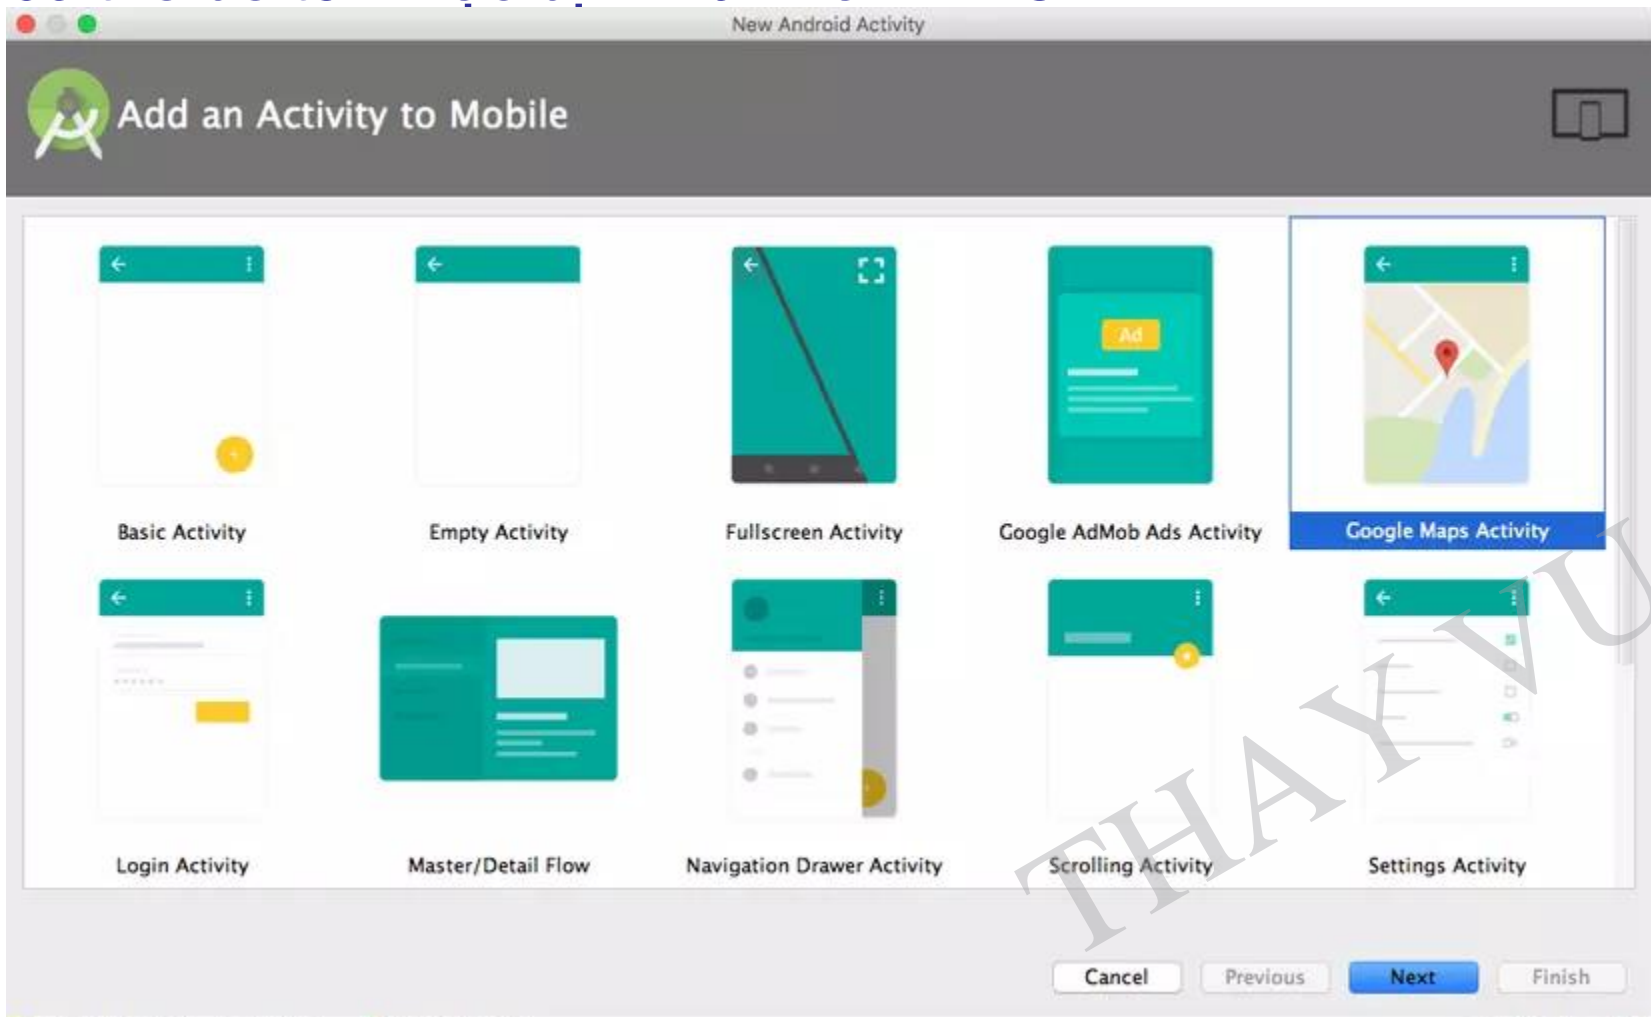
New Android Activity

Add an Activity to Mobile

Ad

Basic Activity

Empty Activity

Fullscreen Activity

Google AdMob Ads Activity

Google Maps Activity

Login Activity

Master/Detail Flow

Navigation Drawer Activity

Scrolling Activity

Settings Activity

THAY VU

Cancel

Previous

Next

Finish